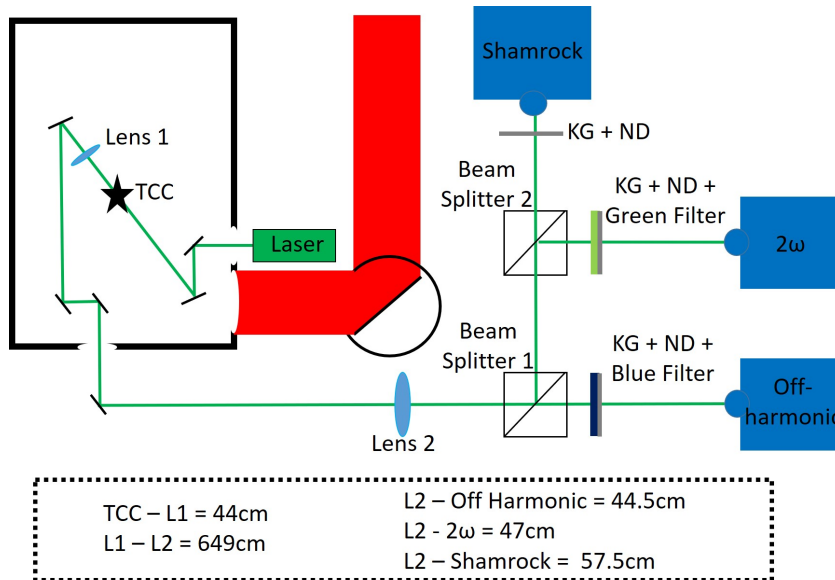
Shamrock

KG + ND

Lens 1

TCC

Beam Splitter 2

KG + ND + Green Filter

2ω

Laser

Beam Splitter 1

KG + ND + Blue Filter

Off-harmonic

Lens 2

TCC – L1 = 44cm
L1 – L2 = 649cm

L2 – Off Harmonic = 44.5cm
L2 - 2ω = 47cm
L2 – Shamrock = 57.5cm